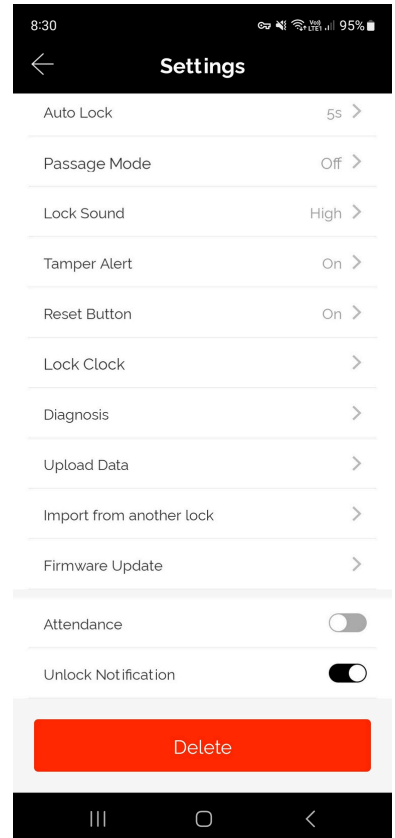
8:30
Vo) LTE1 95%

Settings

Auto Lock 5s

Passage Mode Off

Lock Sound High

Tamper Alert On

Reset Button On

Lock Clock

Diagnosis

Upload Data

Import from another lock

Firmware Update

Attendance

Unlock Notification

Delete